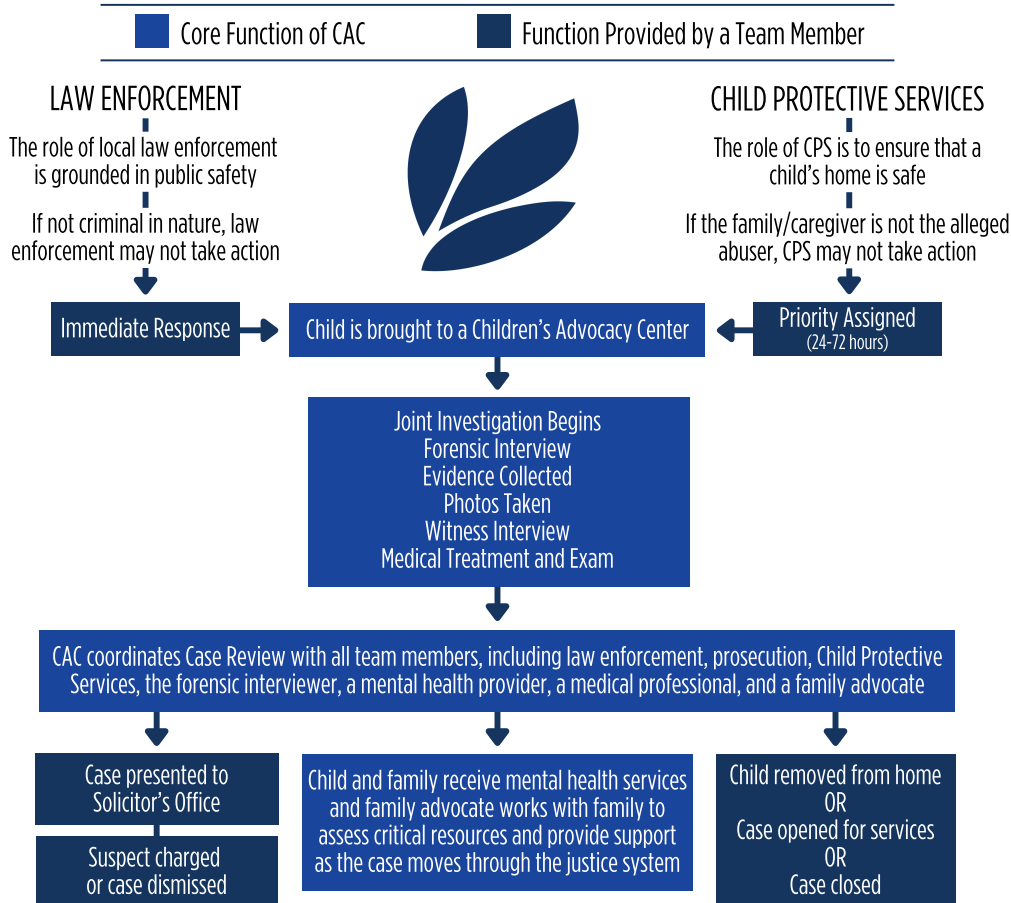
Core Function of CAC
Function Provided by a Team Member

LAW ENFORCEMENT
The role of local law enforcement is grounded in public safety
If not criminal in nature, law enforcement may not take action

CHILD PROTECTIVE SERVICES
The role of CPS is to ensure that a child's home is safe
If the family/caregiver is not the alleged abuser, CPS may not take action

Immediate Response

Child is brought to a Children's Advocacy Center

Priority Assigned
(24-72 hours)

Joint Investigation Begins
Forensic Interview
Evidence Collected
Photos Taken
Witness Interview
Medical Treatment and Exam

CAC coordinates Case Review with all team members, including law enforcement, prosecution, Child Protective Services, the forensic interviewer, a mental health provider, a medical professional, and a family advocate

Case presented to Solicitor's Office

Suspect charged or case dismissed

Child and family receive mental health services and family advocate works with family to assess critical resources and provide support as the case moves through the justice system

Child removed from home
OR
Case opened for services
OR
Case closed